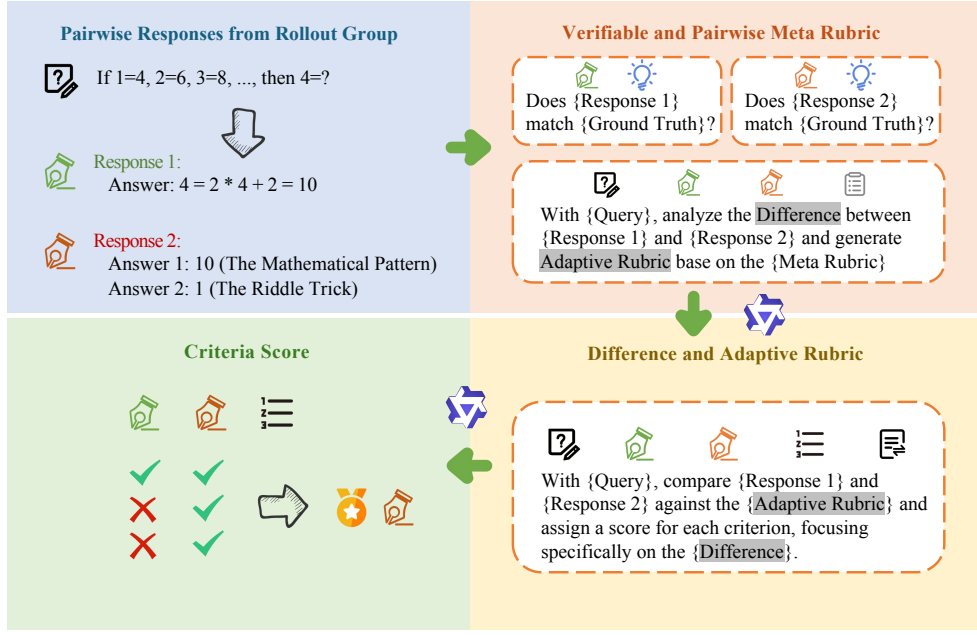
Pairwise Responses from Rollout Group

If 1=4, 2=6, 3=8, ..., then 4=?

Response 1:
Answer: 4 = 2 * 4 + 2 = 10

Response 2:
Answer 1: 10 (The Mathematical Pattern)
Answer 2: 1 (The Riddle Trick)

Verifiable and Pairwise Meta Rubric

Does {Response 1} match {Ground Truth}?

Does {Response 2} match {Ground Truth}?

With {Query}, analyze the Difference between {Response 1} and {Response 2} and generate Adaptive Rubric base on the {Meta Rubric}

Criteria Score

Difference and Adaptive Rubric

With {Query}, compare {Response 1} and {Response 2} against the {Adaptive Rubric} and assign a score for each criterion, focusing specifically on the {Difference}.